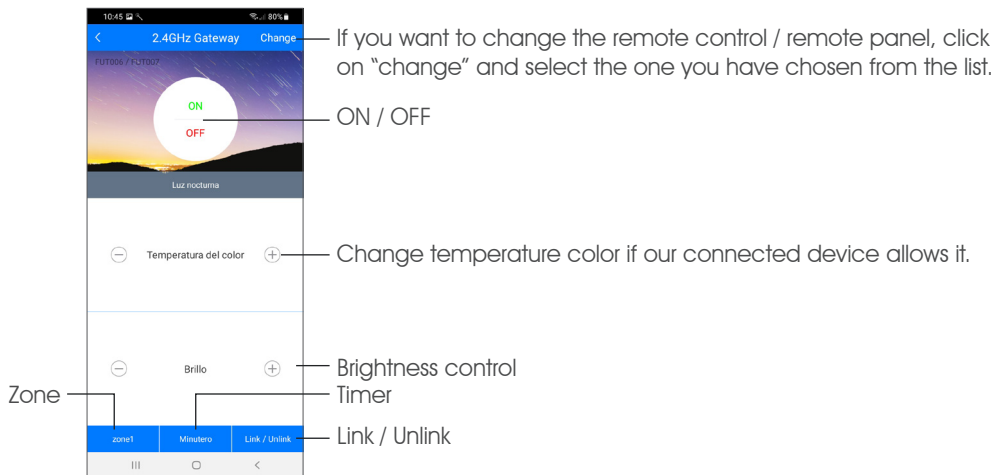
10:45 80%

2.4GHz Gateway Change

FUT006 / FUT007

ON

OFF

Luz nocturna

Temperatura del color

Brillo

zone1 Minutero Link / Unlink

If you want to change the remote control / remote panel, click on "change" and select the one you have chosen from the list.

ON / OFF

Change temperature color if our connected device allows it.

Brightness control

Zone

Timer

Link / Unlink